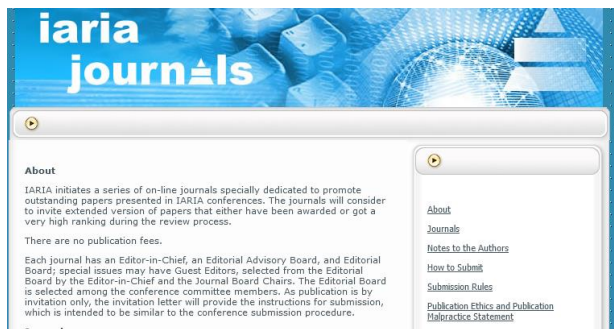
iaria journals

About

IARIA initiates a series of on-line journals specially dedicated to promote outstanding papers presented in IARIA conferences. The journals will consider to invite extended version of papers that either have been awarded or got a very high ranking during the review process.

There are no publication fees.

Each journal has an Editor-in-Chief, an Editorial Advisory Board, and Editorial Board; special issues may have Guest Editors, selected from the Editorial Board by the Editor-in-Chief and the Journal Board Chairs. The Editorial Board is selected among the conference committee members. As publication is by invitation only, the invitation letter will provide the instructions for submission, which is intended to be similar to the conference submission procedure.

About
Journals
Notes to the Authors
How to Submit
Submission Rules
Publication Ethics and Publication Malpractice Statement